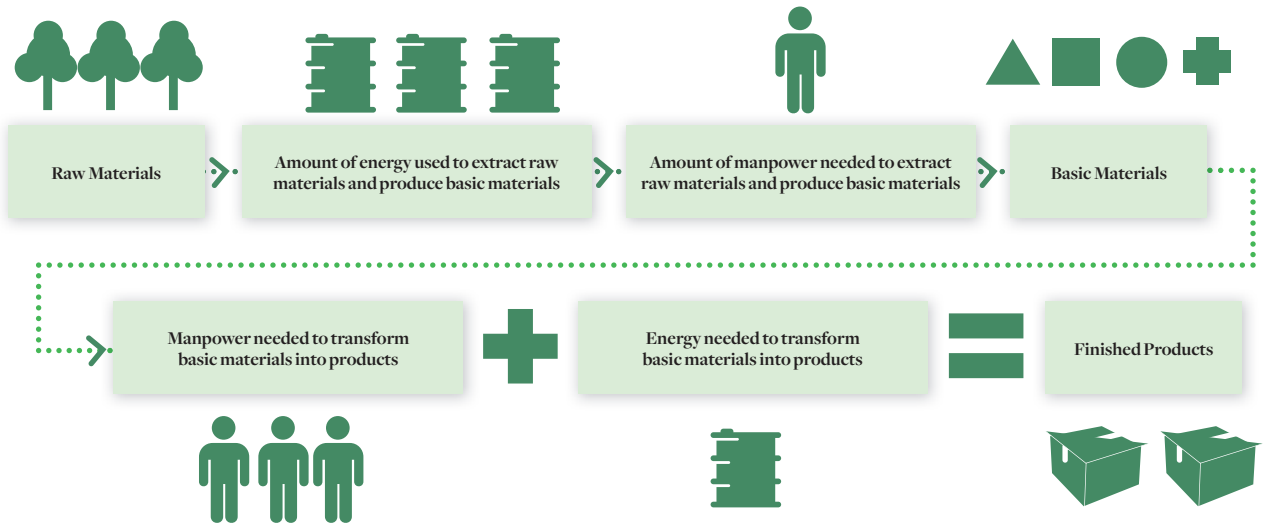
Raw Materials

Amount of energy used to extract raw materials and produce basic materials

Amount of manpower needed to extract raw materials and produce basic materials

Basic Materials

Manpower needed to transform basic materials into products

Energy needed to transform basic materials into products

Finished Products